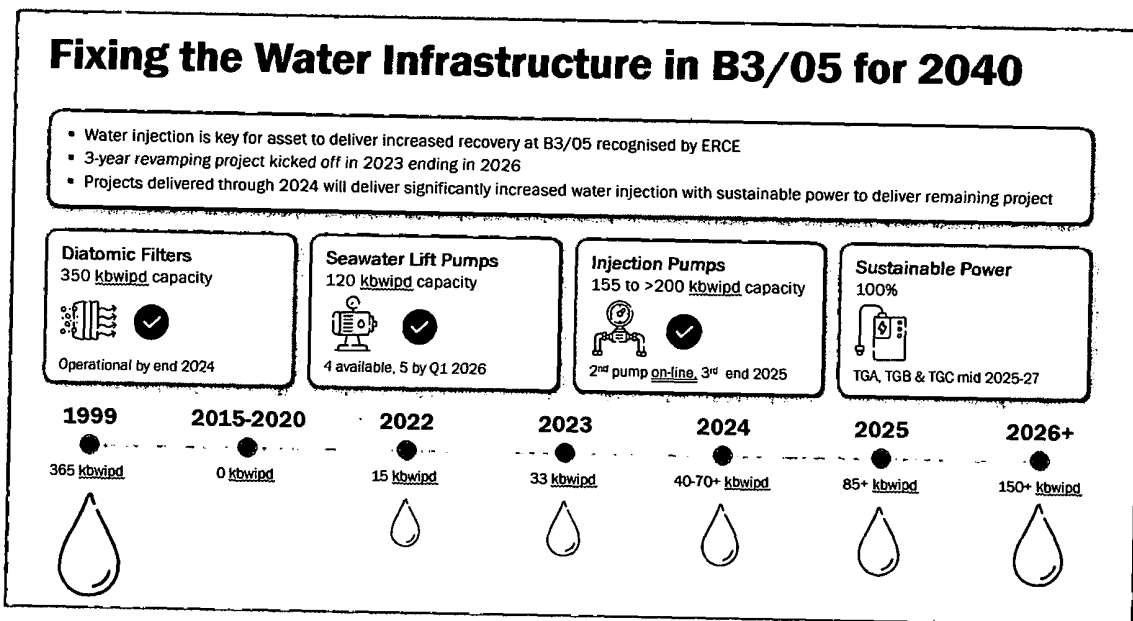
Fixing the Water Infrastructure in B3/05 for 2040

• Water injection is key for asset to deliver increased recovery at B3/05 recognised by ERCE
• 3-year revamping project kicked off in 2023 ending in 2026
• Projects delivered through 2024 will deliver significantly increased water injection with sustainable power to deliver remaining project

Diatomic Filters
350 kbwipd capacity
Operational by end 2024

Seawater Lift Pumps
120 kbwipd capacity
4 available, 5 by Q1 2026

Injection Pumps
155 to >200 kbwipd capacity
2nd pump on-line, 3rd end 2025

Sustainable Power
100%
TGA, TGB & TGC mid 2025-27

1999
365 kbwipd

2015-2020
0 kbwipd

2022
15 kbwipd

2023
33 kbwipd

2024
40-70+ kbwipd

2025
85+ kbwipd

2026+
150+ kbwipd